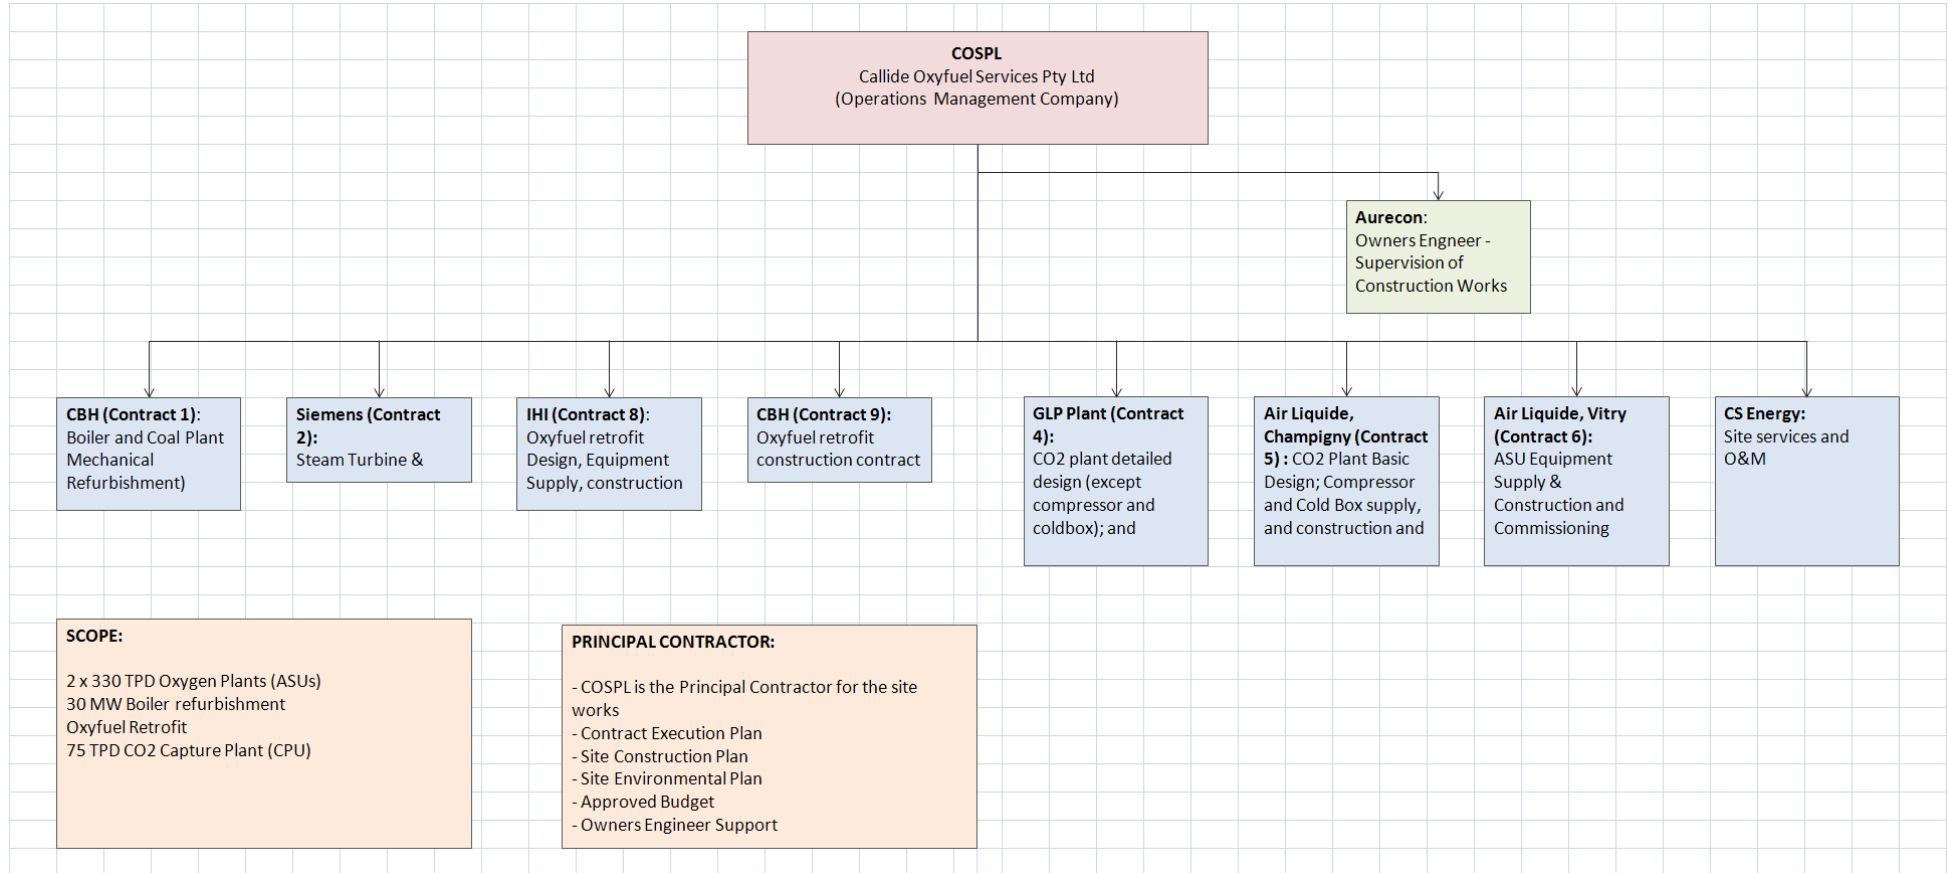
COSPL
Callide Oxyfuel Services Pty Ltd
(Operations Management Company)

Aurecon:
Owners Engneer - Supervision of Construction Works

CBH (Contract 1):
Boiler and Coal Plant Mechanical Refurbishment)

Siemens (Contract 2):
Steam Turbine &

IHI (Contract 8):
Oxyfuel retrofit Design, Equipment Supply, construction

CBH (Contract 9):
Oxyfuel retrofit construction contract

GLP Plant (Contract 4):
CO2 plant detailed design (except compressor and coldbox); and

Air Liquide, Champigny (Contract 5) : CO2 Plant Basic Design; Compressor and Cold Box supply, and construction and

Air Liquide, Vitry (Contract 6):
ASU Equipment Supply & Construction and Commissioning

CS Energy:
Site services and O&M

SCOPE:

2 x 330 TPD Oxygen Plants (ASUs)
30 MW Boiler refurbishment
Oxyfuel Retrofit
75 TPD CO2 Capture Plant (CPU)

PRINCIPAL CONTRACTOR:

- COSPL is the Principal Contractor for the site works
- Contract Execution Plan
- Site Construction Plan
- Site Environmental Plan
- Approved Budget
- Owners Engineer Support